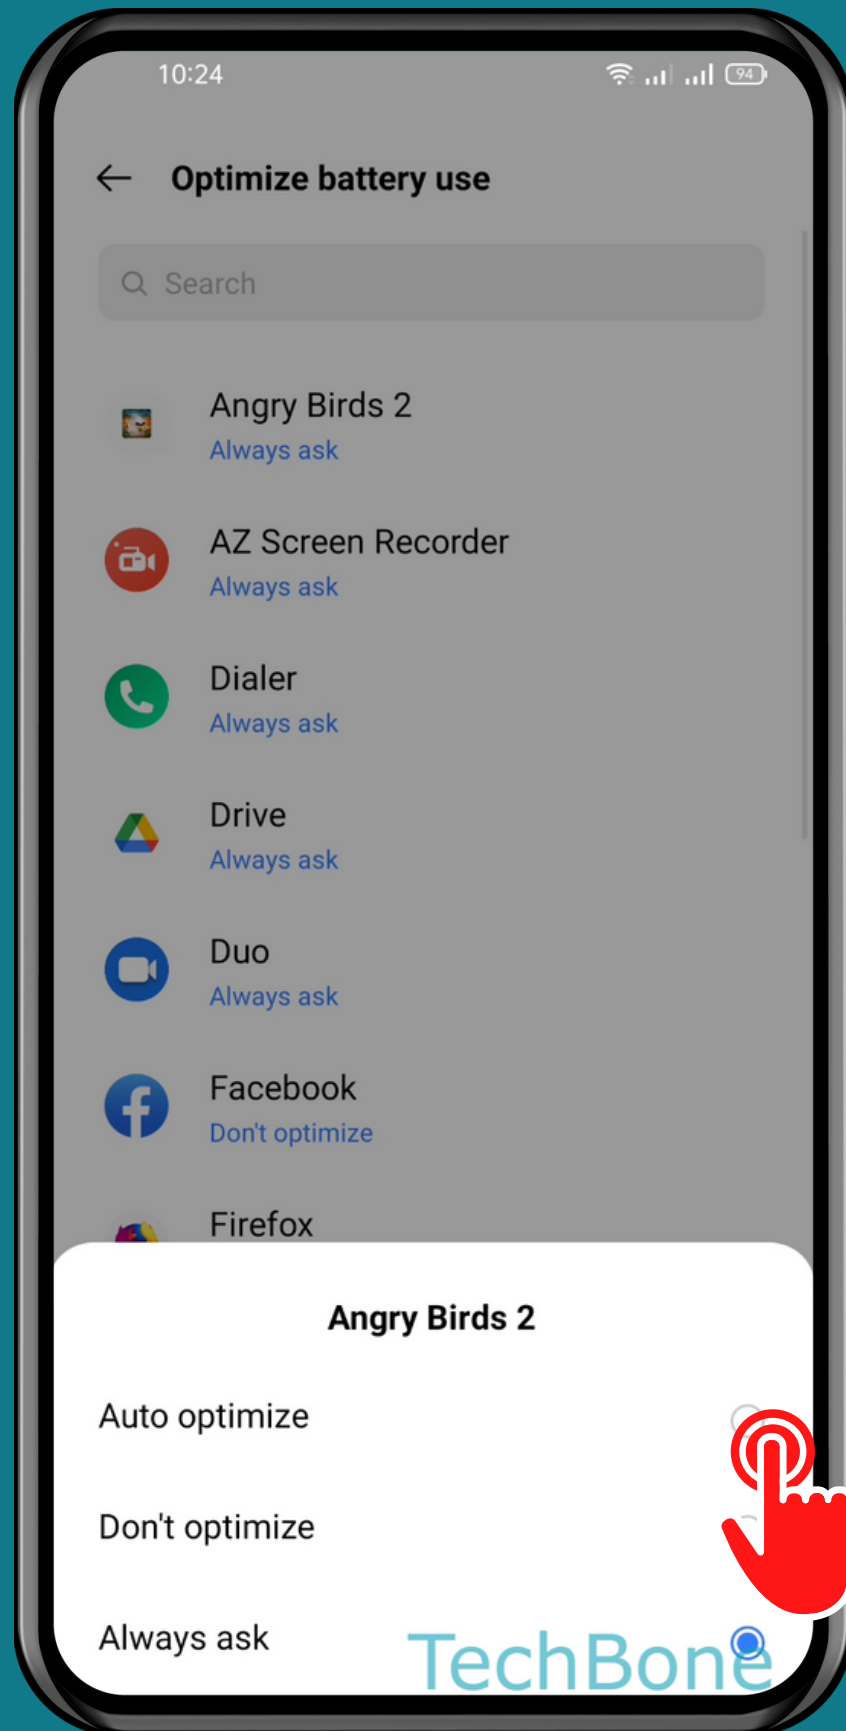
10:24

94

Optimize battery use

Search

Angry Birds 2
Always ask

AZ Screen Recorder
Always ask

Dialer
Always ask

Drive
Always ask

Duo
Always ask

Facebook
Don't optimize

Firefox

Angry Birds 2

Auto optimize

Don't optimize

Always ask

TechBone